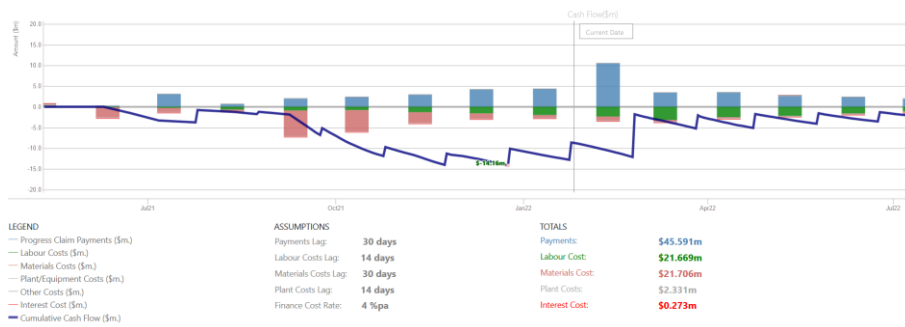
Cash Flow ($m)

Current Date

Amount ($m)

20.0
15.0
10.0
5.0
0.0
-5.0
-10.0
-15.0
-20.0

$-14.16m

Jul21
Oct21
Jan22
Apr22
Jul22

LEGEND
Progress Claim Payments ($m.)
Labour Costs ($m.)
Materials Costs ($m.)
Plant/Equipment Costs ($m.)
Other Costs ($m.)
Interest Cost ($m.)
Cumulative Cash Flow ($m.)

ASSUMPTIONS
| | |
|---|---|
| Payments Lag: | 30 days |
| Labour Costs Lag: | 14 days |
| Materials Costs Lag: | 30 days |
| Plant Costs Lag: | 14 days |
| Finance Cost Rate: | 4 %pa |

TOTALS
| | |
|---|---|
| Payments: | $45.591m |
| Labour Cost: | $21.669m |
| Materials Cost: | $21.706m |
| Plant Costs: | $2.331m |
| Interest Cost: | $0.273m |